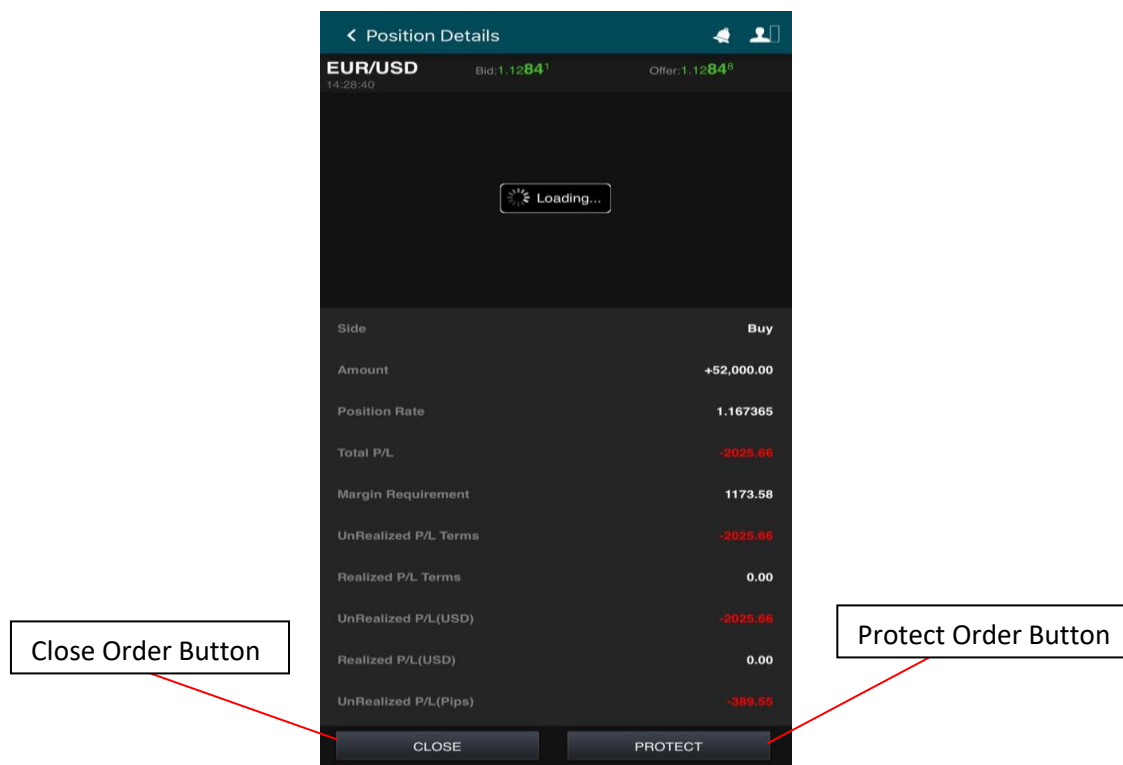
Position Details

EUR/USD
14:28:40

Bid:1.12$84^1$

Offer:1.12$84^8$

Loading...

| | |
|---|---|
| Side | Buy |
| Amount | +52,000.00 |
| Position Rate | 1.167365 |
| Total P/L | -2025.66 |
| Margin Requirement | 1173.58 |
| UnRealized P/L Terms | -2025.66 |
| Realized P/L Terms | 0.00 |
| UnRealized P/L(USD) | -2025.66 |
| Realized P/L(USD) | 0.00 |
| UnRealized P/L(Pips) | -389.55 |

Close Order Button

Protect Order Button

CLOSE

PROTECT